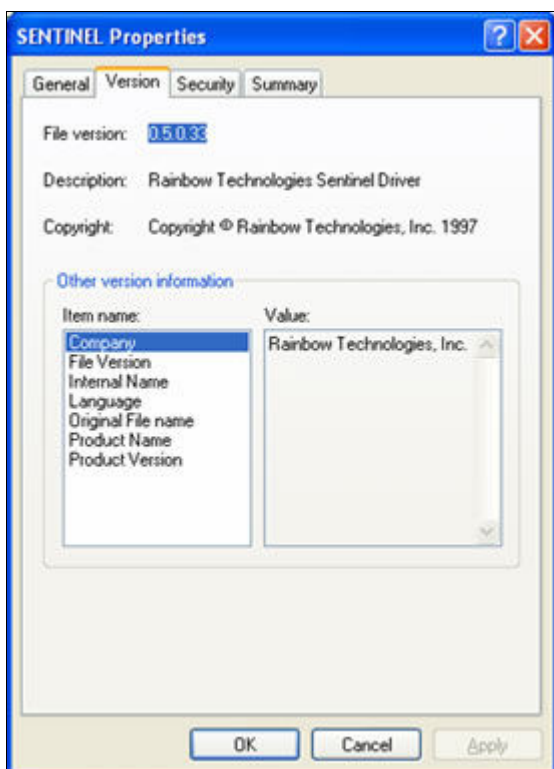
SENTINEL Properties

?

General Version Security Summary

File version: 0.5.0.33

Description: Rainbow Technologies Sentinel Driver

Copyright: Copyright © Rainbow Technologies, Inc. 1997

Other version information

Item name:
Company
File Version
Internal Name
Language
Original File name
Product Name
Product Version

Value:
Rainbow Technologies, Inc.

OK Cancel Apply